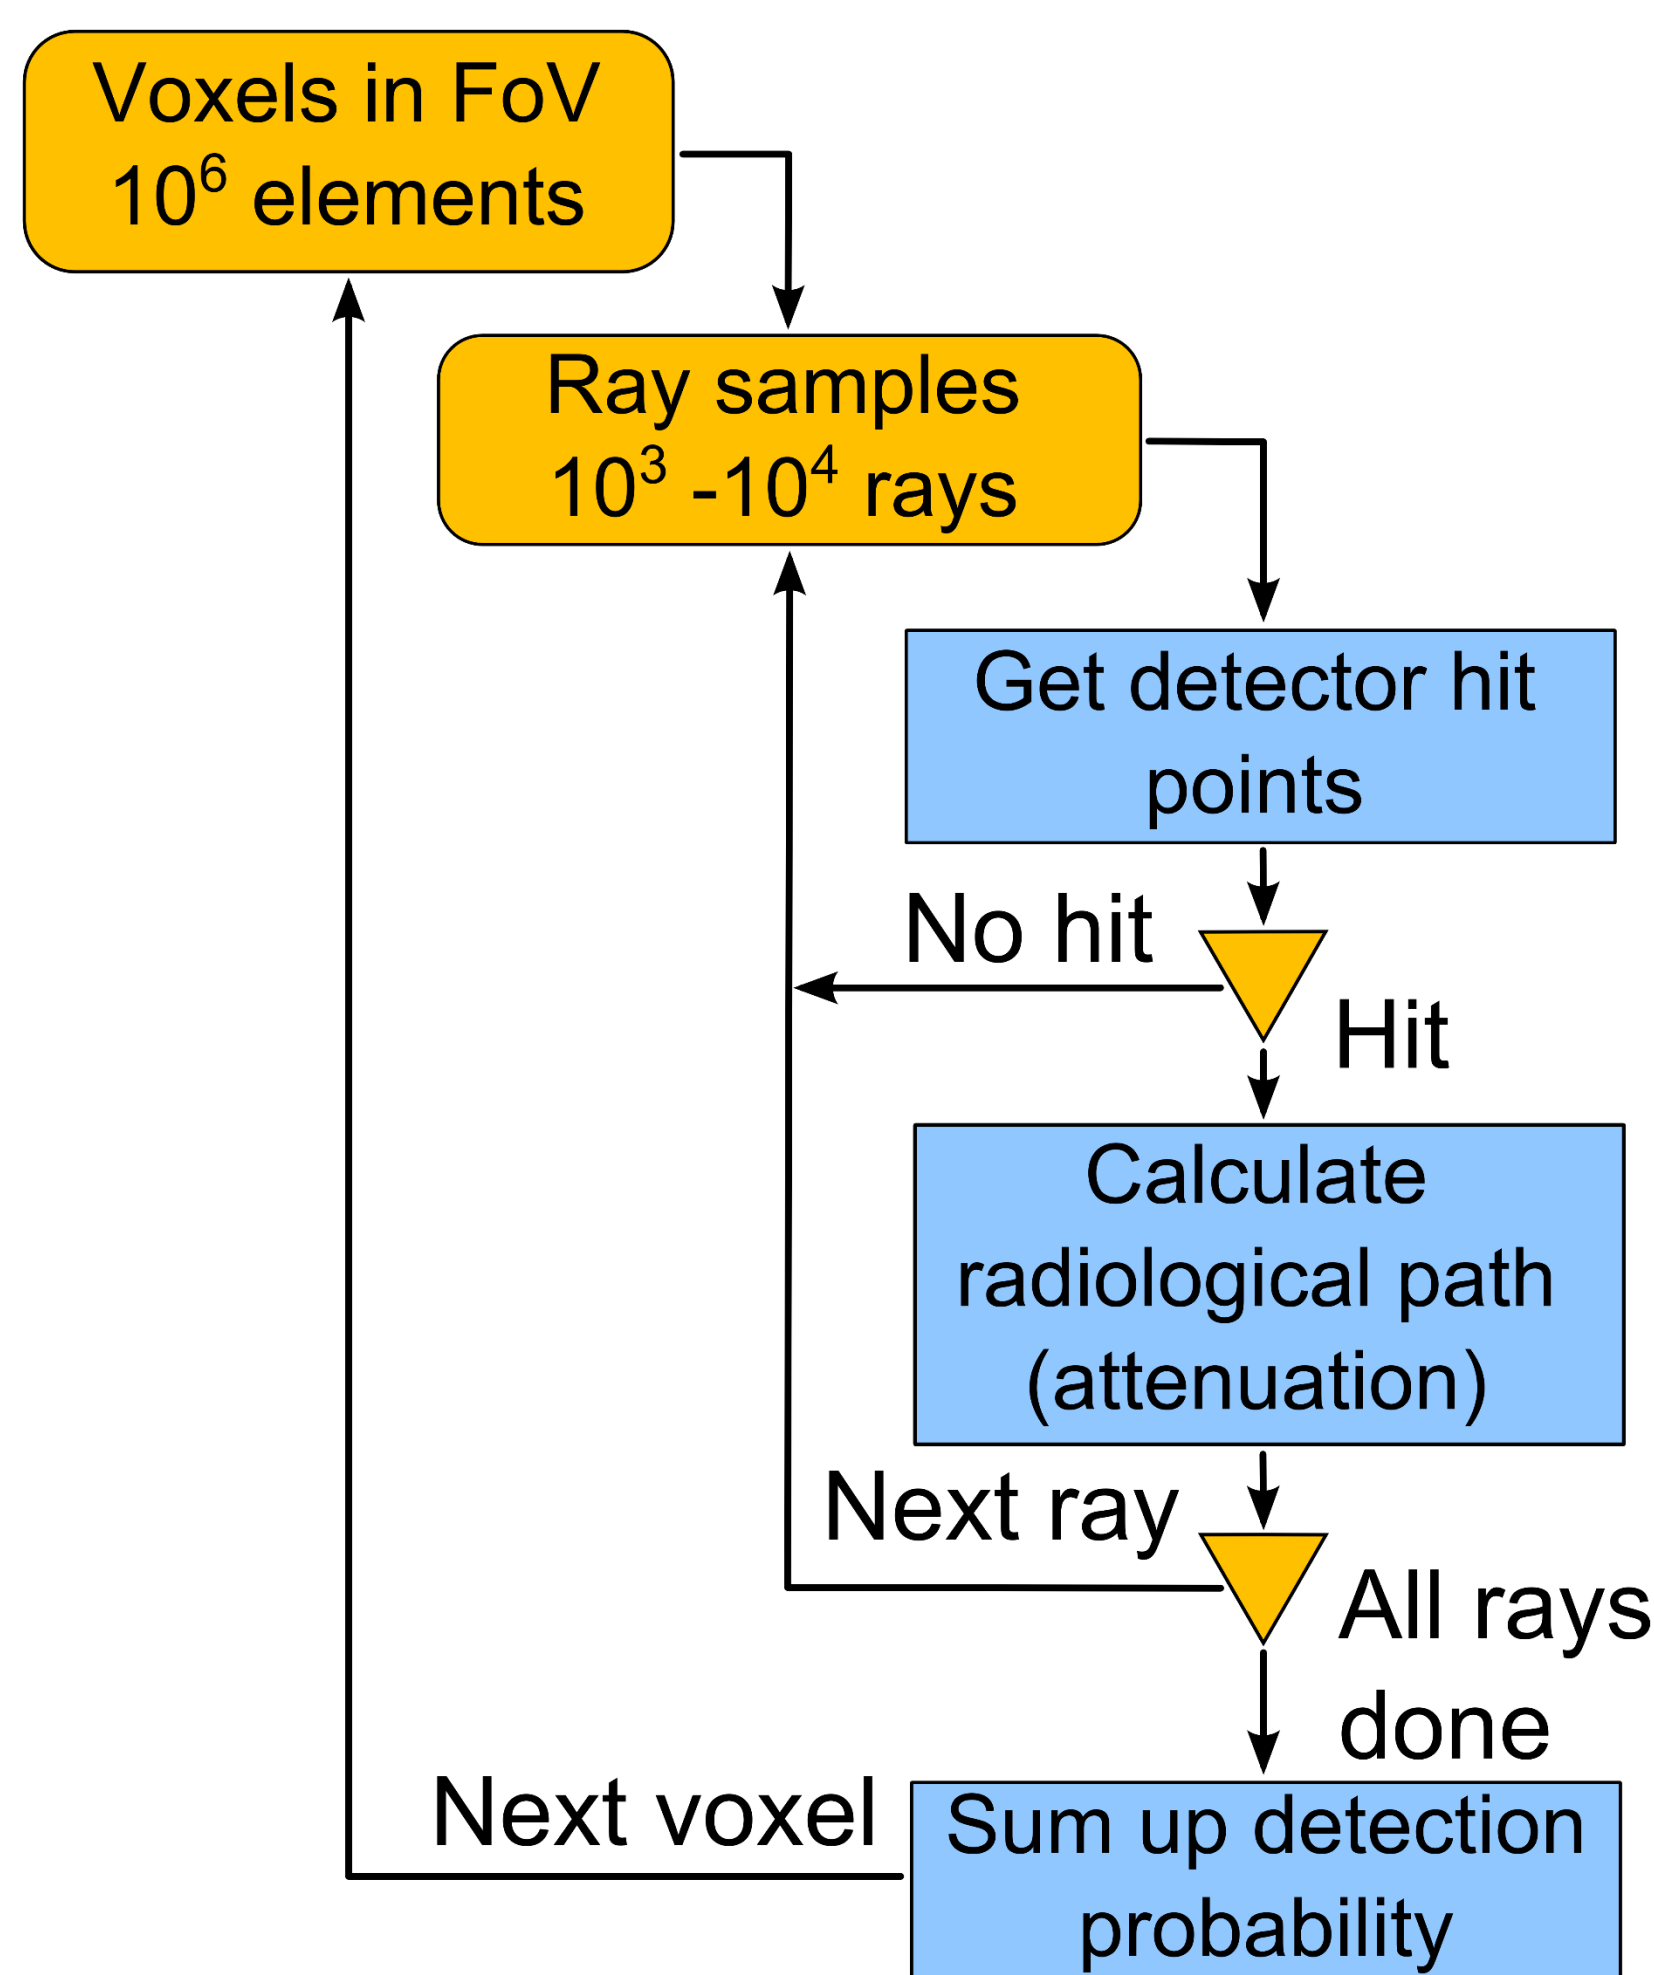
Voxels in FoV
$10^6$ elements

Ray samples
$10^3$ -$10^4$ rays

Get detector hit points

No hit

Hit

Calculate radiological path (attenuation)

Next ray

All rays done

Next voxel

Sum up detection probability